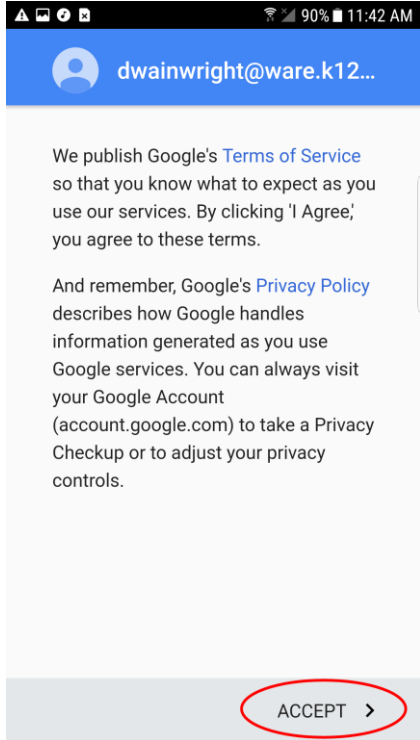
90% 11:42 AM

dwainwright@ware.k12...

We publish Google's Terms of Service so that you know what to expect as you use our services. By clicking 'I Agree,' you agree to these terms.

And remember, Google's Privacy Policy describes how Google handles information generated as you use Google services. You can always visit your Google Account (account.google.com) to take a Privacy Checkup or to adjust your privacy controls.

ACCEPT ›